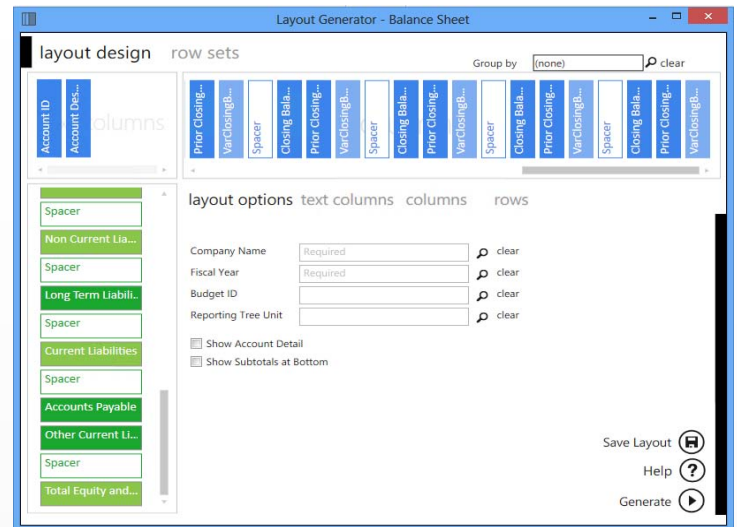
Layout Generator - Balance Sheet

layout design row sets

Group by (none) clear

Account ID
Account Des...
columns

Prior Closing...
VarClosingB...
Spacer
Closing Bala...
Prior Closing...
VarClosingB...
Spacer
Closing Bala...
Prior Closing...
VarClosingB...
Spacer
Closing Bala...
Prior Closing...
VarClosingB...
Spacer
Closing Bala...
Prior Closing...
VarClosingB...

Spacer
Non Current Lia...
Spacer
Long Term Liabili...
Spacer
Current Liabilities
Spacer
Accounts Payable
Other Current Li...
Spacer
Total Equity and...

layout options text columns columns rows

Company Name Required clear
Fiscal Year Required clear
Budget ID clear
Reporting Tree Unit clear

Show Account Detail
Show Subtotals at Bottom

Save Layout
Help
Generate